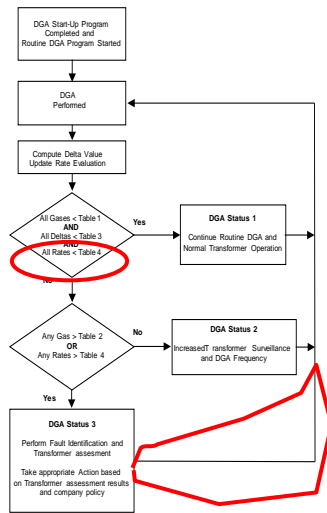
DGA Start-Up Program Completed and Routine DGA Program Started

DGA Performed

Compute Delta Value Update Rate Evaluation

All Gases < Table 1 AND All Deltas < Table 3 AND All Rates < Table 4

Yes

DGA Status 1

Continue Routine DGA and Normal Transformer Operation

No

Any Gas > Table 2 OR Any Rates > Table 4

No

DGA Status 2

IncreasedT ransformer Surveillance and DGA Frequency

Yes

DGA Status 3

Perform Fault Identification and Transformer assesment

Take appropriate Action based on Transformer assessment results and company policy